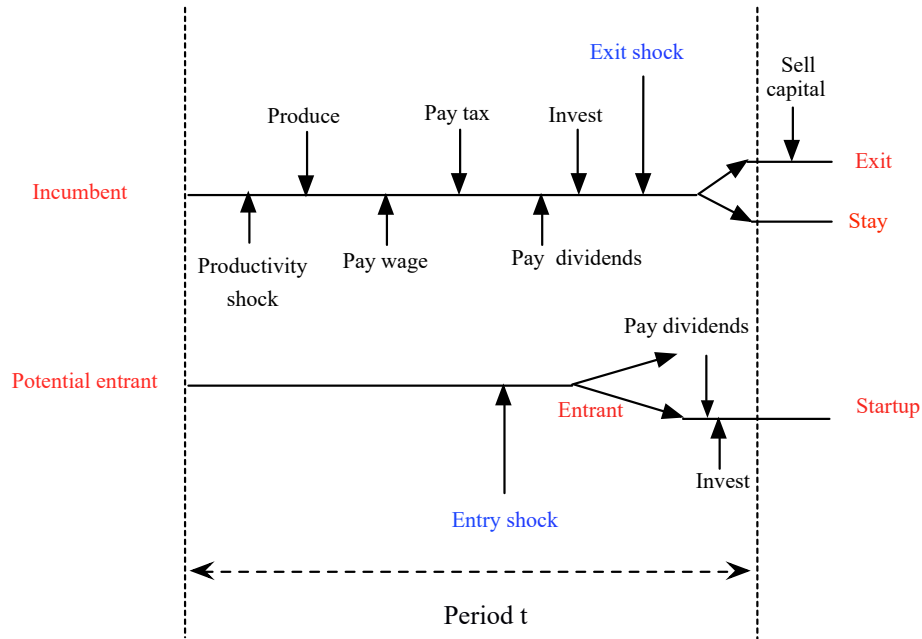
Exit shock

Sell capital

Produce

Pay tax

Invest

Incumbent

Exit

Stay

Productivity shock

Pay wage

Pay dividends

Pay dividends

Potential entrant

Entrant

Startup

Invest

Entry shock

Period t